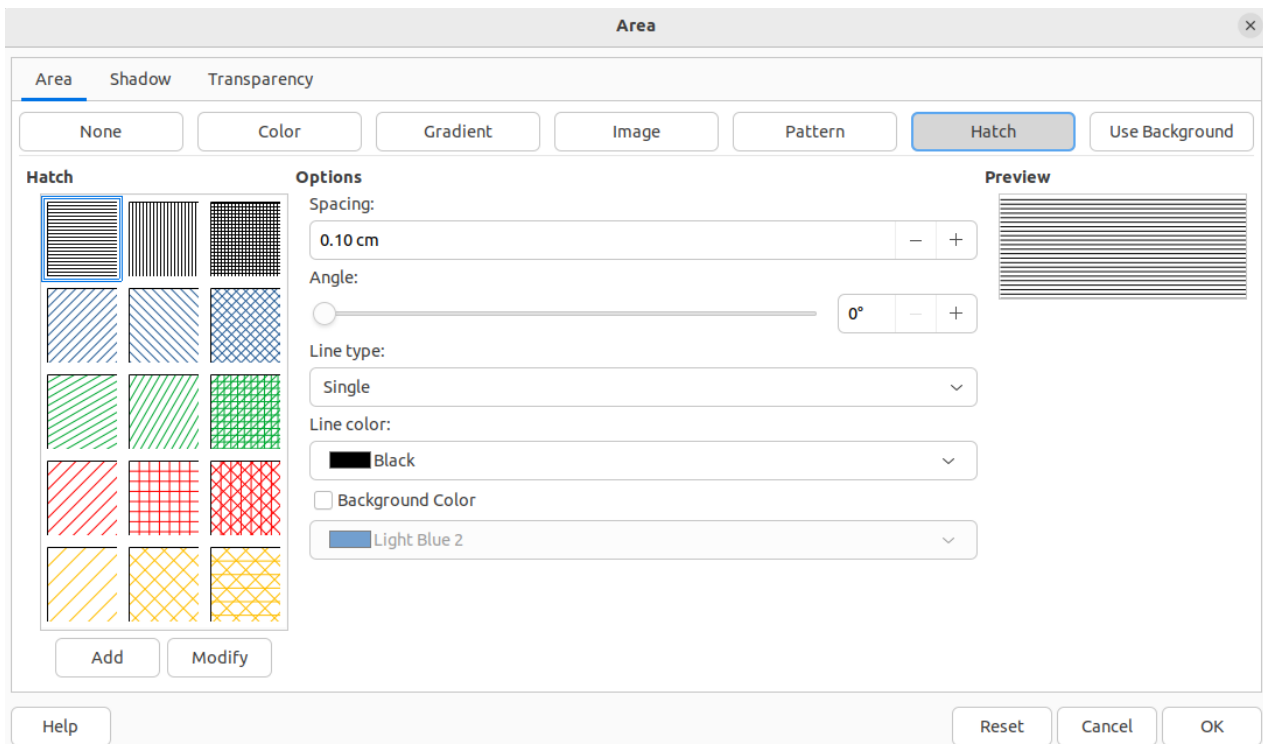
Area

×

Area Shadow Transparency

None Color Gradient Image Pattern Hatch Use Background

Hatch

Options

Spacing:

0.10 cm

− +

Angle:

0°

− +

Line type:

Single

Line color:

Black

Background Color

Light Blue 2

Preview

Add Modify

Help

Reset Cancel OK